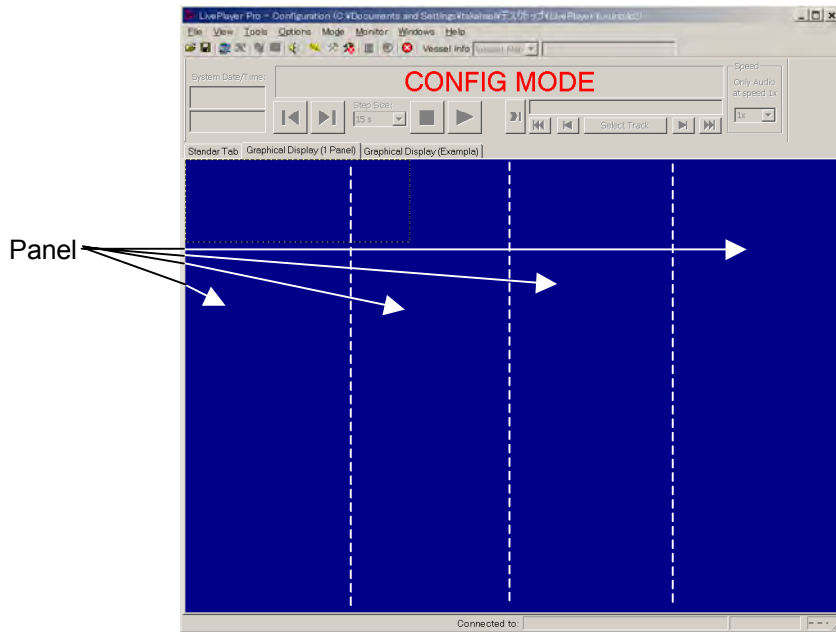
LivePlayer Pro - Configuration (C:¥Documents and Settings¥takahashi¥デスクトップ¥LivePlayer¥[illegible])

File View Tools Options Mode Monitor Windows Help

Vessel Info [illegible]

System Date/Time:

CONFIG MODE

Step Size:
15 s

Select Track

Speed
Only Audio at speed 1x
1x

Standar Tab | Graphical Display (1 Panel) | Graphical Display (Exampla)

Panel

Connected to: